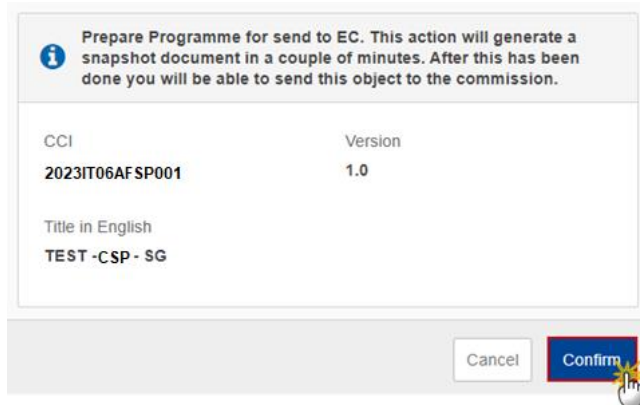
Prepare Programme for send to EC. This action will generate a snapshot document in a couple of minutes. After this has been done you will be able to send this object to the commission.

CCI
2023IT06AFSP001

Version
1.0

Title in English
TEST - CSP - SG

Cancel
Confirm